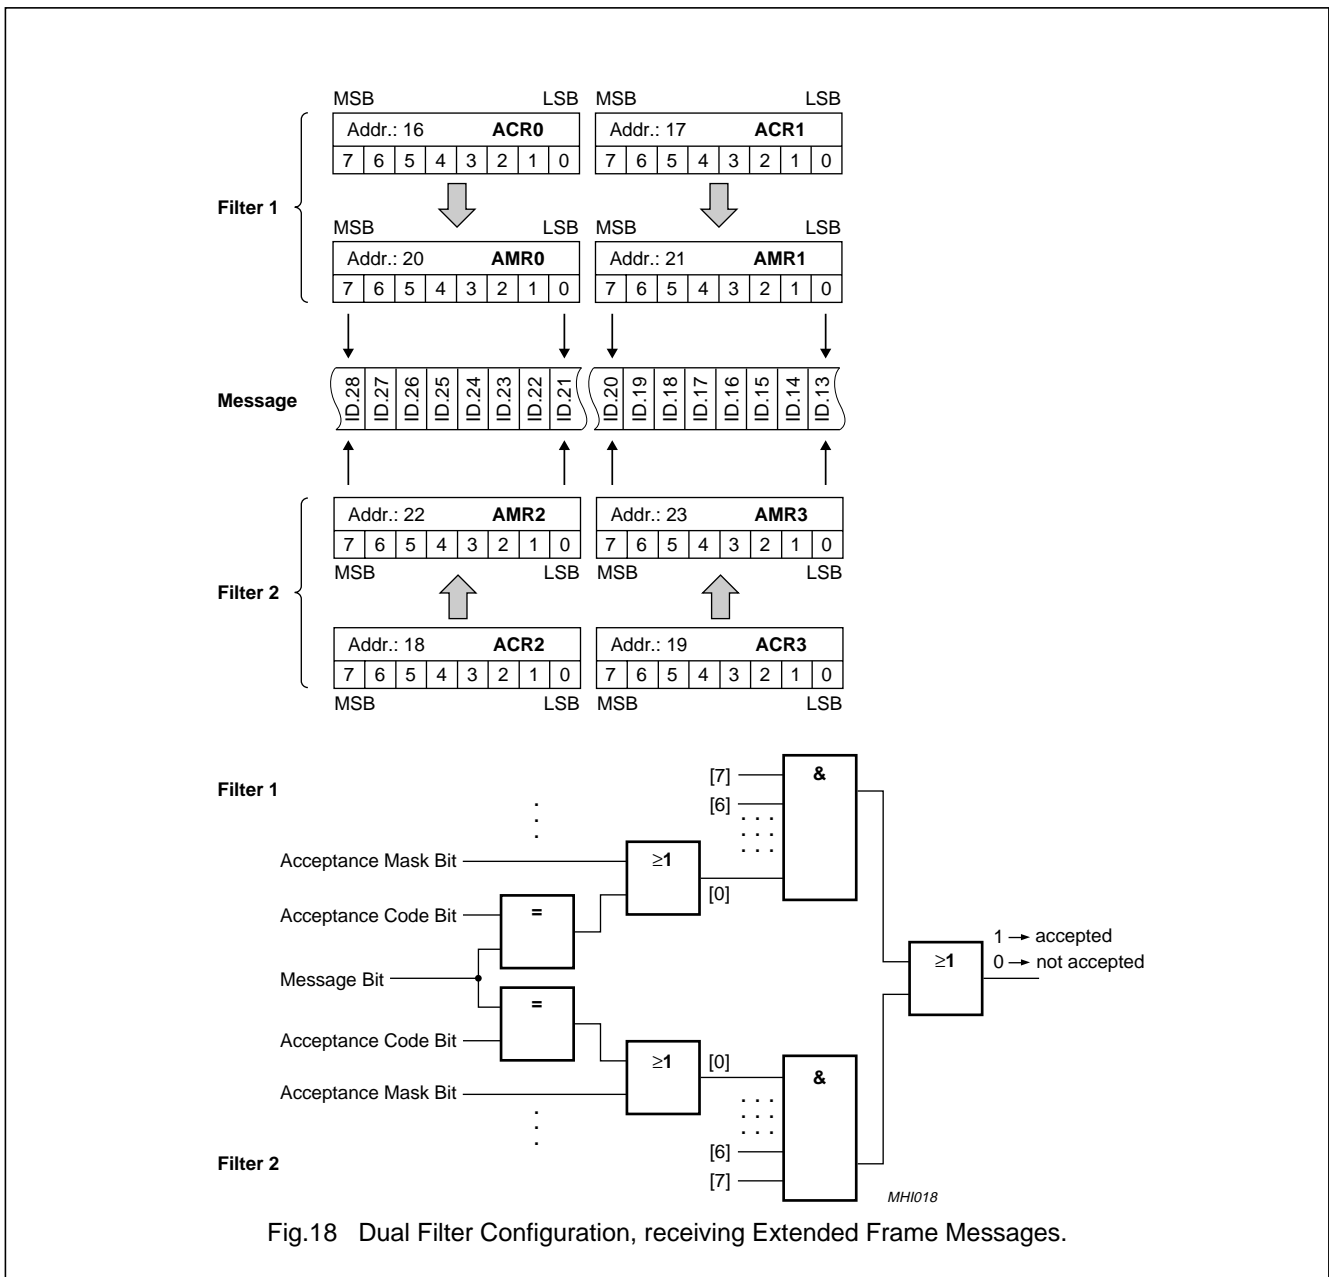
MSB LSB MSB LSB

| Addr.: 16 | ACR0 |
|---|---|

7 6 5 4 3 2 1 0

| Addr.: 17 | ACR1 |
|---|---|

7 6 5 4 3 2 1 0

Filter 1

MSB LSB MSB LSB

| Addr.: 20 | AMR0 |
|---|---|

7 6 5 4 3 2 1 0

| Addr.: 21 | AMR1 |
|---|---|

7 6 5 4 3 2 1 0

Message

ID.28 ID.27 ID.26 ID.25 ID.24 ID.23 ID.22 ID.21 ID.20 ID.19 ID.18 ID.17 ID.16 ID.15 ID.14 ID.13

| Addr.: 22 | AMR2 |
|---|---|

7 6 5 4 3 2 1 0

| Addr.: 23 | AMR3 |
|---|---|

7 6 5 4 3 2 1 0

MSB LSB MSB LSB

Filter 2

| Addr.: 18 | ACR2 |
|---|---|

7 6 5 4 3 2 1 0

| Addr.: 19 | ACR3 |
|---|---|

7 6 5 4 3 2 1 0

MSB LSB MSB LSB

Filter 1

[7]
[6]
&

Acceptance Mask Bit
≥1
[0]
Acceptance Code Bit
=
1 → accepted
0 → not accepted
≥1
Message Bit
=
Acceptance Code Bit
≥1
[0]
&
Acceptance Mask Bit
[6]
[7]

Filter 2

MHI018

Fig.18 Dual Filter Configuration, receiving Extended Frame Messages.